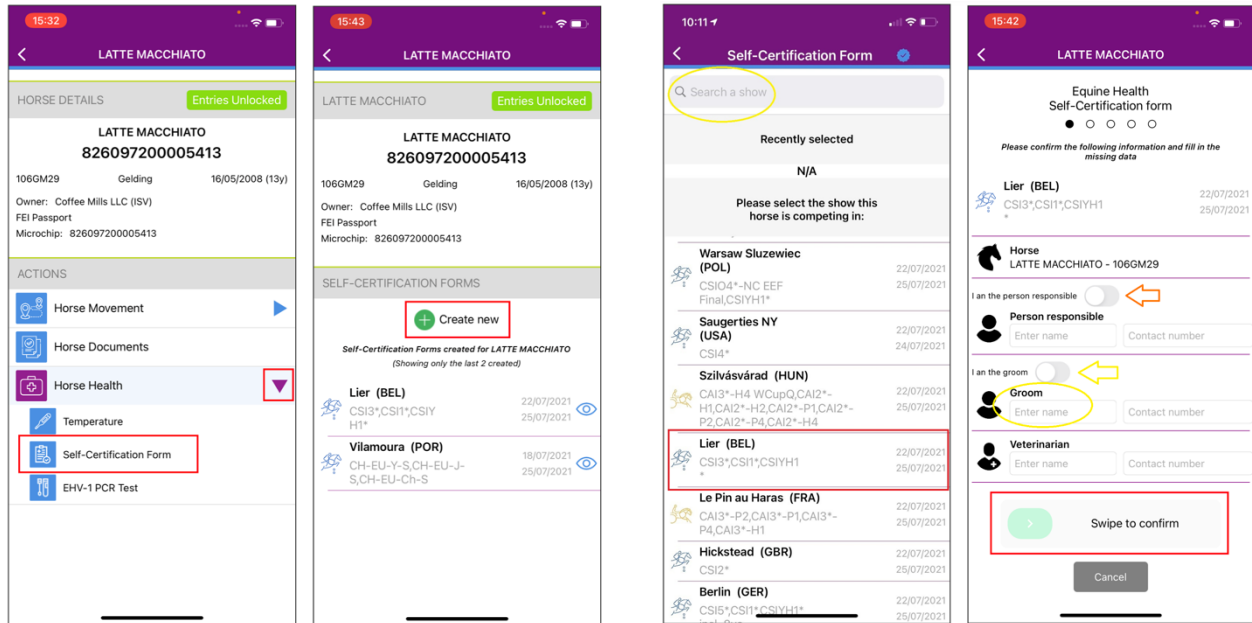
15:32

LATTE MACCHIATO

HORSE DETAILS
Entries Unlocked

LATTE MACCHIATO
826097200005413

106GM29 Gelding 16/05/2008 (13y)

Owner: Coffee Mills LLC (ISV)
FEI Passport
Microchip: 826097200005413

ACTIONS

Horse Movement

Horse Documents

Horse Health

Temperature

Self-Certification Form

EHV-1 PCR Test

15:43

LATTE MACCHIATO

LATTE MACCHIATO
Entries Unlocked

LATTE MACCHIATO
826097200005413

106GM29 Gelding 16/05/2008 (13y)

Owner: Coffee Mills LLC (ISV)
FEI Passport
Microchip: 826097200005413

SELF-CERTIFICATION FORMS

Create new

Self-Certification Forms created for LATTE MACCHIATO
(Showing only the last 2 created)

Lier (BEL)
CSI3*,CSI1*,CSIY H1*
22/07/2021
25/07/2021

Vilamoura (POR)
CH-EU-Y-S,CH-EU-J-S,CH-EU-Ch-S
18/07/2021
25/07/2021

10:11

Self-Certification Form

Search a show

Recently selected

N/A

Please select the show this horse is competing in:

Warsaw Sluzewiec (POL)
CSIO4*-NC EEF Final,CSIYH1*
22/07/2021
25/07/2021

Saugerties NY (USA)
CSI4*
22/07/2021
24/07/2021

Szilvásvárad (HUN)
CAI3*-H4 WCupQ,CAI2*-H1,CAI2*-H2,CAI2*-P1,CAI2*-P2,CAI2*-P4,CAI2*-H4
22/07/2021
25/07/2021

Lier (BEL)
CSI3*,CSI1*,CSIYH1*
22/07/2021
25/07/2021

Le Pin au Haras (FRA)
CAI3*-P2,CAI3*-P1,CAI3*-P4,CAI3*-H1
22/07/2021
25/07/2021

Hickstead (GBR)
CSI2*
22/07/2021
25/07/2021

Berlin (GER)
CSI5*,CSI1*,CSIYH1*
22/07/2021
25/07/2021

15:42

LATTE MACCHIATO

Equine Health
Self-Certification form

Please confirm the following information and fill in the missing data

Lier (BEL)
CSI3*,CSI1*,CSIYH1*
22/07/2021
25/07/2021

Horse
LATTE MACCHIATO - 106GM29

I am the person responsible

Person responsible
Enter name
Contact number

I am the groom

Groom
Enter name
Contact number

Veterinarian
Enter name
Contact number

Swipe to confirm

Cancel